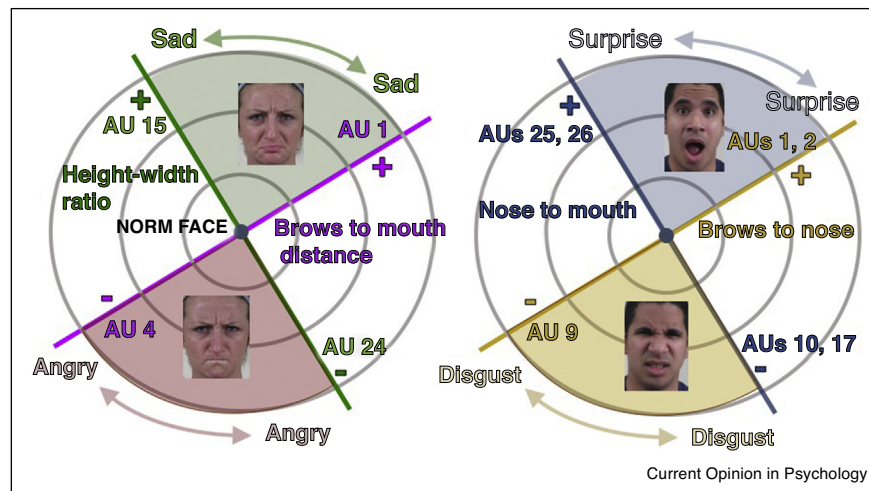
Sad
Sad
+
AU 15
AU 1
+
Height-width ratio
NORM FACE
Brows to mouth distance
-
AU 4
AU 24
-
Angry
Angry

Surprise
Surprise
+
AUs 25, 26
AUs 1, 2
+
Nose to mouth
Brows to nose
-
AU 9
AUs 10, 17
-
Disgust
Disgust

Current Opinion in Psychology